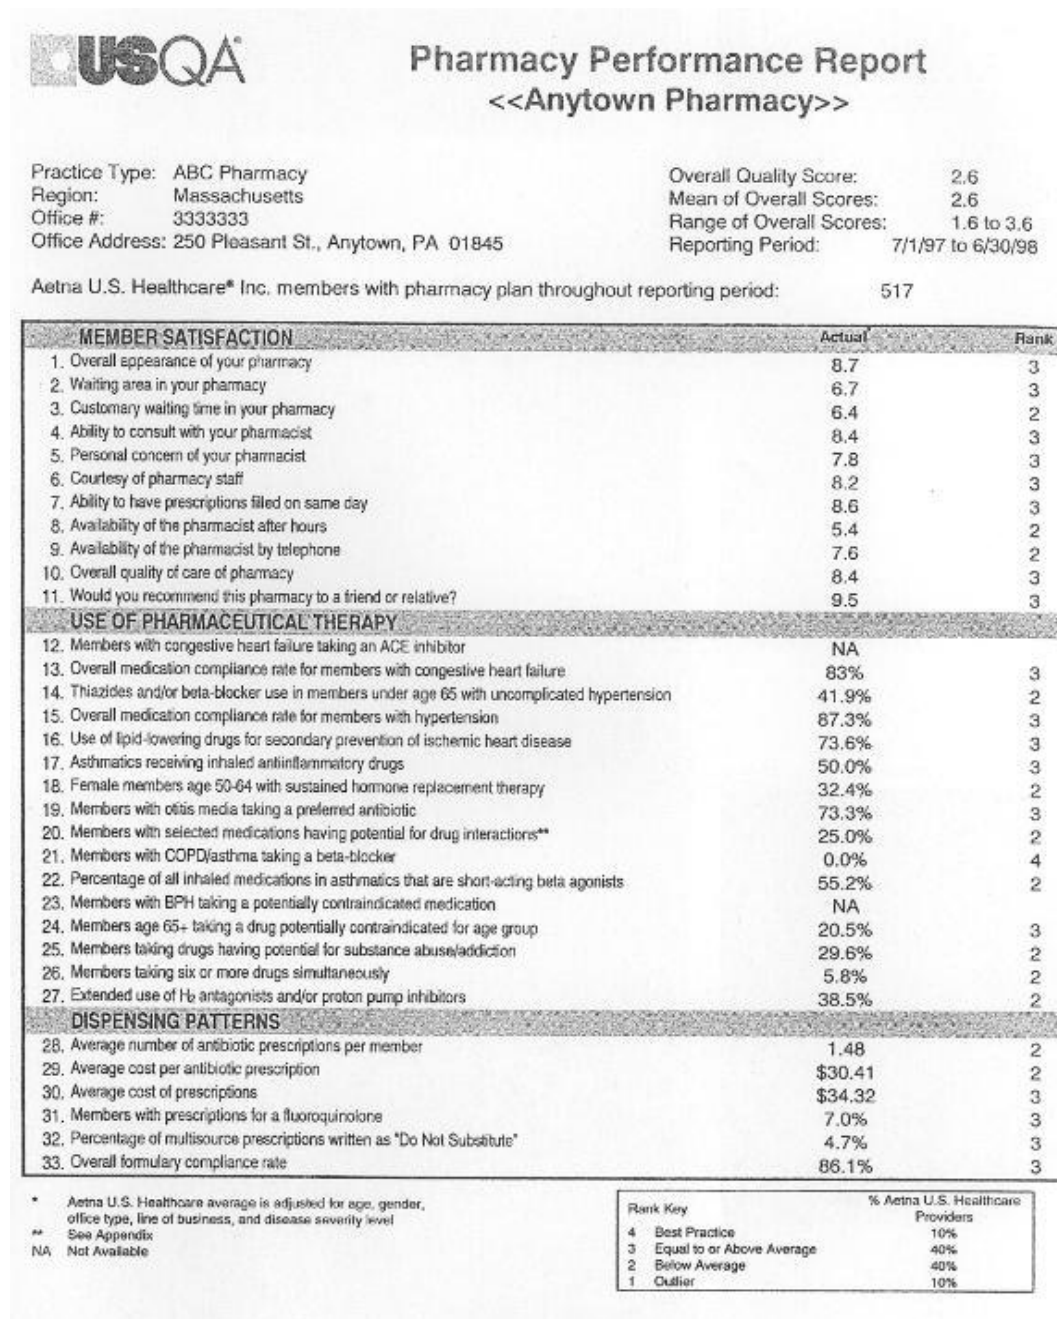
USQA

Pharmacy Performance Report
<<Anytown Pharmacy>>

Practice Type: ABC Pharmacy
Region: Massachusetts
Office #: 3333333
Office Address: 250 Pleasant St., Anytown, PA 01845

Overall Quality Score: 2.6
Mean of Overall Scores: 2.6
Range of Overall Scores: 1.6 to 3.6
Reporting Period: 7/1/97 to 6/30/98

Aetna U.S. Healthcare® Inc. members with pharmacy plan throughout reporting period: 517

| MEMBER SATISFACTION | Actual* | Rank |
|---|---|---|
| 1. Overall appearance of your pharmacy | 8.7 | 3 |
| 2. Waiting area in your pharmacy | 6.7 | 3 |
| 3. Customary waiting time in your pharmacy | 6.4 | 2 |
| 4. Ability to consult with your pharmacist | 8.4 | 3 |
| 5. Personal concern of your pharmacist | 7.8 | 3 |
| 6. Courtesy of pharmacy staff | 8.2 | 3 |
| 7. Ability to have prescriptions filled on same day | 8.6 | 3 |
| 8. Availability of the pharmacist after hours | 5.4 | 2 |
| 9. Availability of the pharmacist by telephone | 7.6 | 2 |
| 10. Overall quality of care of pharmacy | 8.4 | 3 |
| 11. Would you recommend this pharmacy to a friend or relative? | 9.5 | 3 |
| USE OF PHARMACEUTICAL THERAPY | | |
| 12. Members with congestive heart failure taking an ACE inhibitor | NA | |
| 13. Overall medication compliance rate for members with congestive heart failure | 83% | 3 |
| 14. Thiazides and/or beta-blocker use in members under age 65 with uncomplicated hypertension | 41.9% | 2 |
| 15. Overall medication compliance rate for members with hypertension | 87.3% | 3 |
| 16. Use of lipid-lowering drugs for secondary prevention of ischemic heart disease | 73.6% | 3 |
| 17. Asthmatics receiving inhaled antiinflammatory drugs | 50.0% | 3 |
| 18. Female members age 50-64 with sustained hormone replacement therapy | 32.4% | 2 |
| 19. Members with otitis media taking a preferred antibiotic | 73.3% | 3 |
| 20. Members with selected medications having potential for drug interactions** | 25.0% | 2 |
| 21. Members with COPD/asthma taking a beta-blocker | 0.0% | 4 |
| 22. Percentage of all inhaled medications in asthmatics that are short-acting beta agonists | 55.2% | 2 |
| 23. Members with BPH taking a potentially contraindicated medication | NA | |
| 24. Members age 65+ taking a drug potentially contraindicated for age group | 20.5% | 3 |
| 25. Members taking drugs having potential for substance abuse/addiction | 29.6% | 2 |
| 26. Members taking six or more drugs simultaneously | 5.8% | 2 |
| 27. Extended use of $H_2$ antagonists and/or proton pump inhibitors | 38.5% | 2 |
| DISPENSING PATTERNS | | |
| 28. Average number of antibiotic prescriptions per member | 1.48 | 2 |
| 29. Average cost per antibiotic prescription | $30.41 | 2 |
| 30. Average cost of prescriptions | $34.32 | 3 |
| 31. Members with prescriptions for a fluoroquinolone | 7.0% | 3 |
| 32. Percentage of multisource prescriptions written as "Do Not Substitute" | 4.7% | 3 |
| 33. Overall formulary compliance rate | 86.1% | 3 |

* Aetna U.S. Healthcare average is adjusted for age, gender, office type, line of business, and disease severity level
** See Appendix
NA Not Available

| Rank Key | | % Aetna U.S. Healthcare Providers |
|---|---|---|
| 4 | Best Practice | 10% |
| 3 | Equal to or Above Average | 40% |
| 2 | Below Average | 40% |
| 1 | Outlier | 10% |